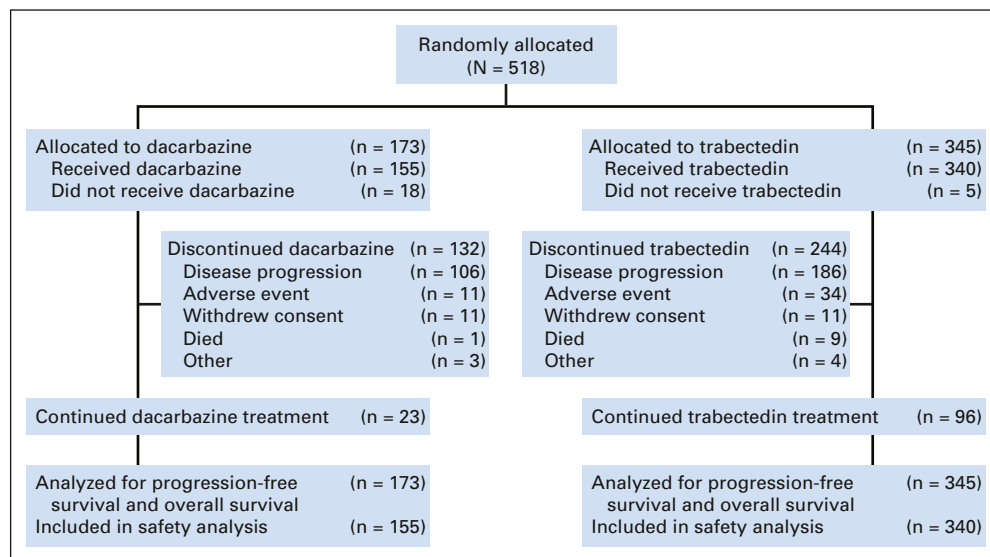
Randomly allocated
(N = 518)

Allocated to dacarbazine (n = 173)
Received dacarbazine (n = 155)
Did not receive dacarbazine (n = 18)

Allocated to trabectedin (n = 345)
Received trabectedin (n = 340)
Did not receive trabectedin (n = 5)

Discontinued dacarbazine (n = 132)
Disease progression (n = 106)
Adverse event (n = 11)
Withdrew consent (n = 11)
Died (n = 1)
Other (n = 3)

Discontinued trabectedin (n = 244)
Disease progression (n = 186)
Adverse event (n = 34)
Withdrew consent (n = 11)
Died (n = 9)
Other (n = 4)

Continued dacarbazine treatment (n = 23)

Continued trabectedin treatment (n = 96)

Analyzed for progression-free survival and overall survival (n = 173)
Included in safety analysis (n = 155)

Analyzed for progression-free survival and overall survival (n = 345)
Included in safety analysis (n = 340)